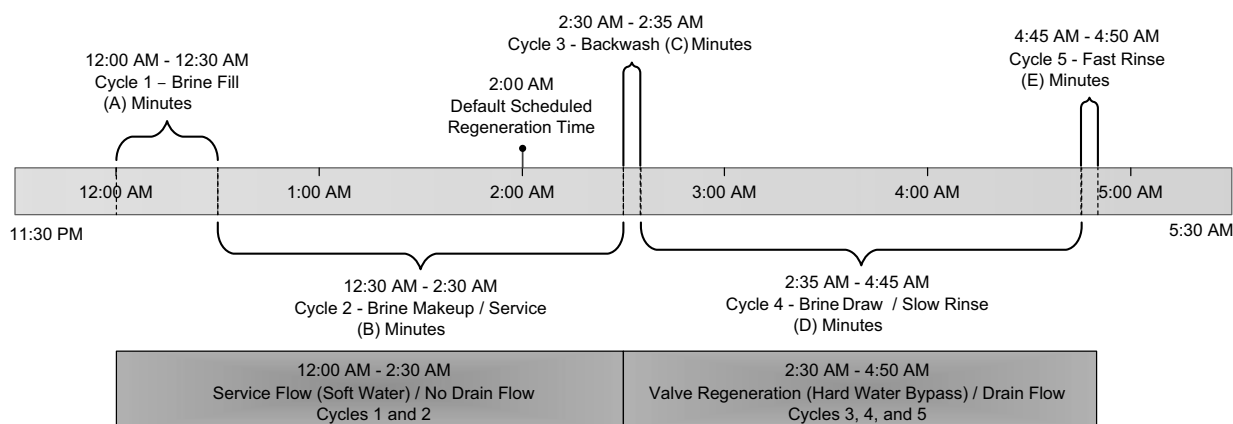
12:00 AM - 12:30 AM
Cycle 1 – Brine Fill
(A) Minutes

2:00 AM
Default Scheduled
Regeneration Time

2:30 AM - 2:35 AM
Cycle 3 - Backwash (C) Minutes

4:45 AM - 4:50 AM
Cycle 5 - Fast Rinse
(E) Minutes

12:00 AM
1:00 AM
2:00 AM
3:00 AM
4:00 AM
5:00 AM

11:30 PM
5:30 AM

12:30 AM - 2:30 AM
Cycle 2 - Brine Makeup / Service
(B) Minutes

2:35 AM - 4:45 AM
Cycle 4 - Brine Draw / Slow Rinse
(D) Minutes

12:00 AM - 2:30 AM
Service Flow (Soft Water) / No Drain Flow
Cycles 1 and 2

2:30 AM - 4:50 AM
Valve Regeneration (Hard Water Bypass) / Drain Flow
Cycles 3, 4, and 5